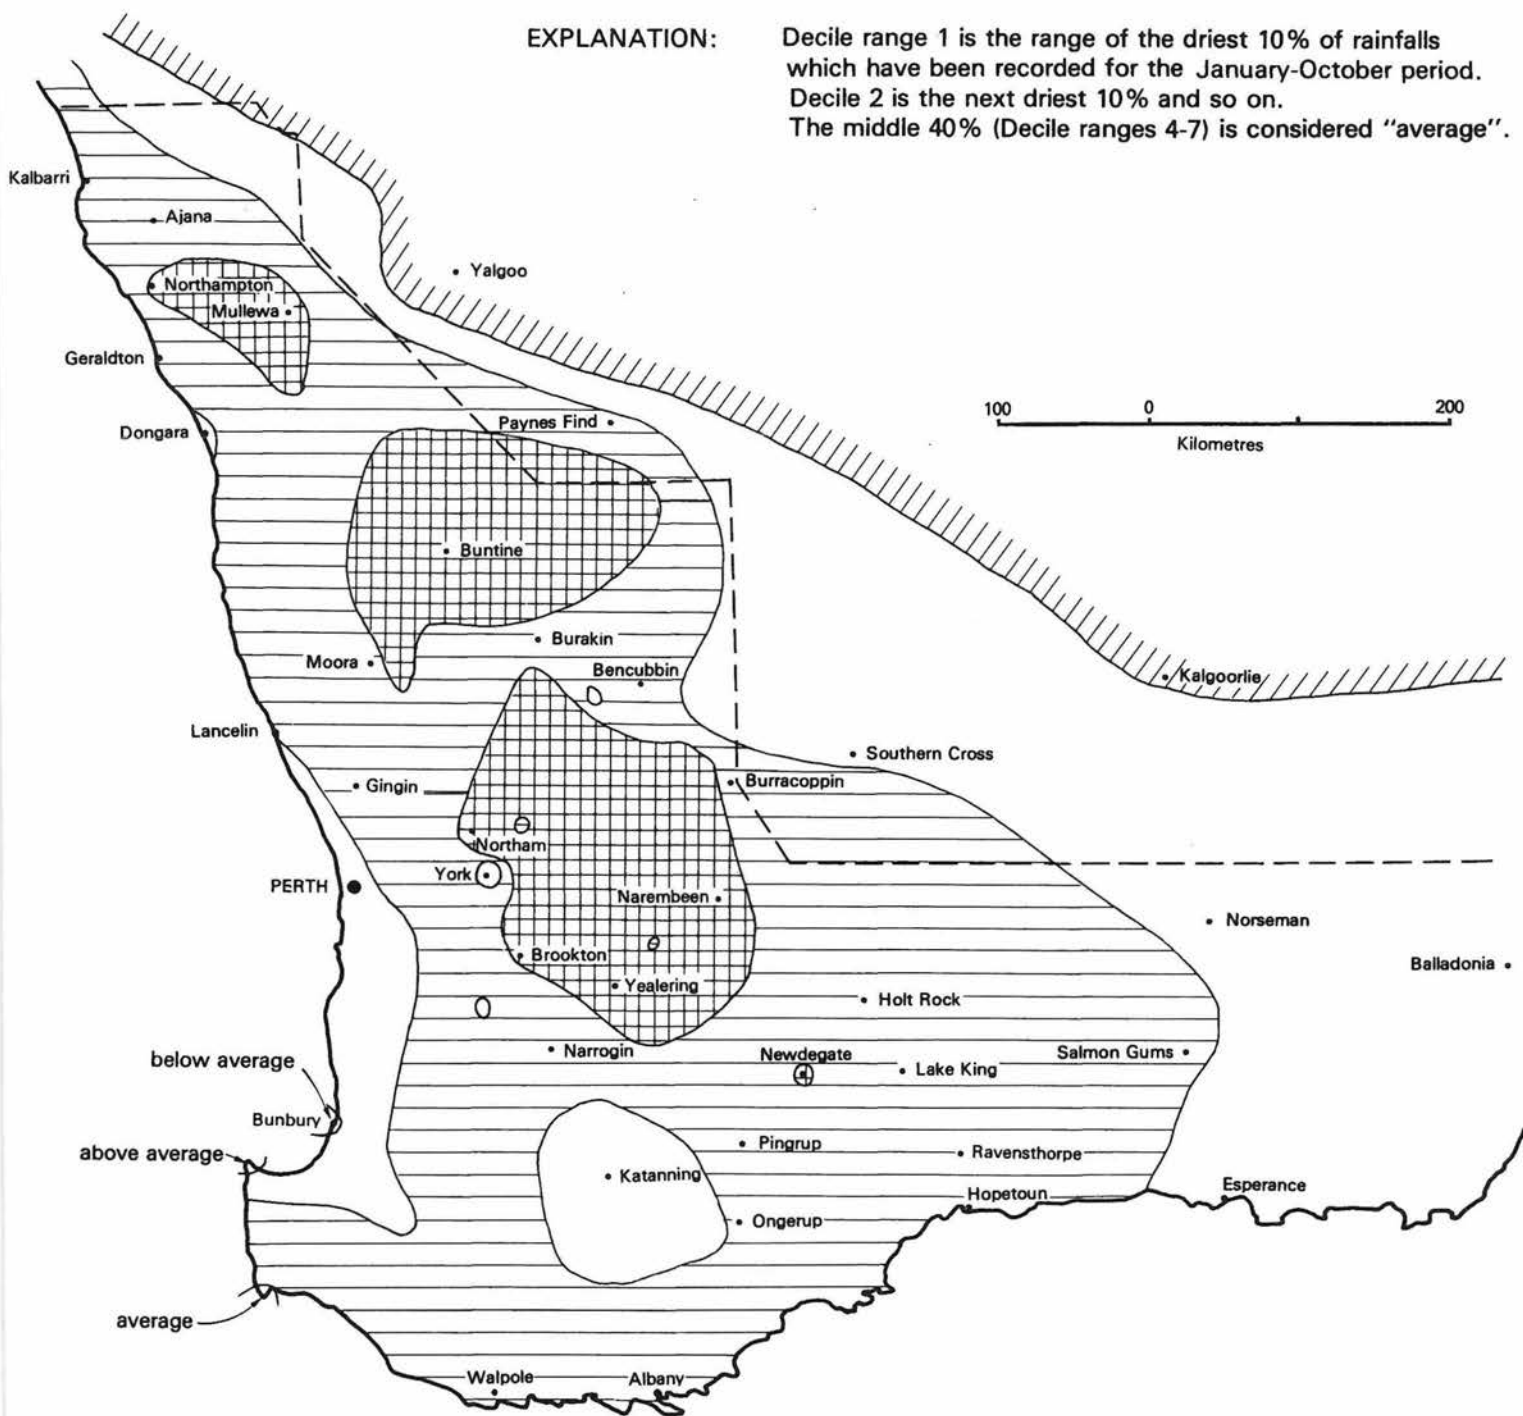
EXPLANATION: Decile range 1 is the range of the driest 10% of rainfalls which have been recorded for the January-October period. Decile 2 is the next driest 10% and so on. The middle 40% (Decile ranges 4-7) is considered "average".

Kalbarri
Ajana
Yalgoo
Northampton
Mullewa
Geraldton
Dongara
Paynes Find
100 0 200
Kilometres
Buntine
Burakin
Moora
Bencubbin
Kalgoorlie
Lancelin
Southern Cross
Gingin
Burracoppin
Northam
York
PERTH
Narembeen
Norseman
Brookton
Yealering
Balladonia
Holt Rock
Narrogin
Newdegate
Lake King
Salmon Gums
below average
Bunbury
above average
Pingrup
Ravensthorpe
Katanning
Hopetoun
Esperance
Ongerup
average
Walpole
Albany